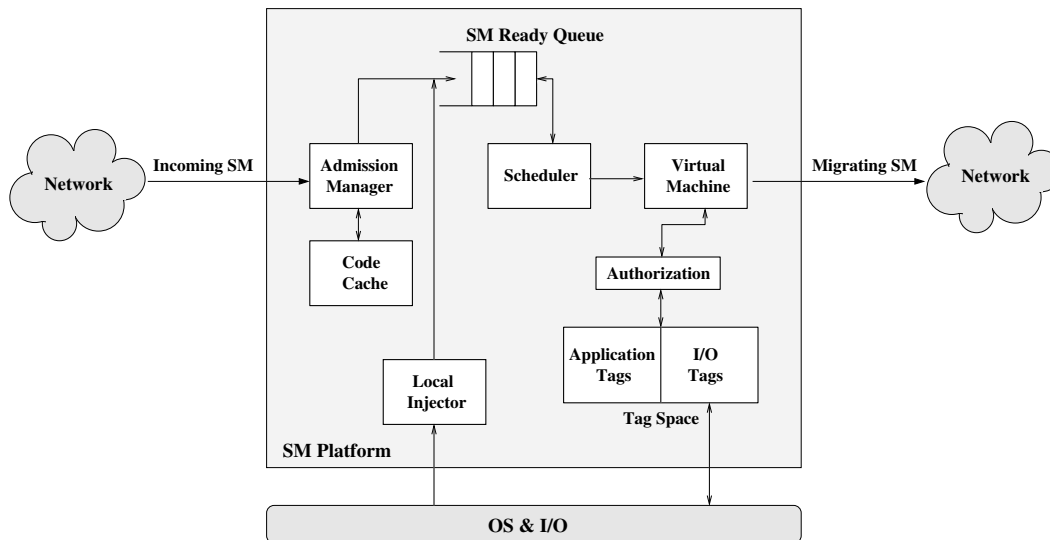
SM Ready Queue

Network

Incoming SM

Admission Manager

Scheduler

Virtual Machine

Migrating SM

Network

Code Cache

Authorization

Application Tags

I/O Tags

Local Injector

Tag Space

SM Platform

OS & I/O